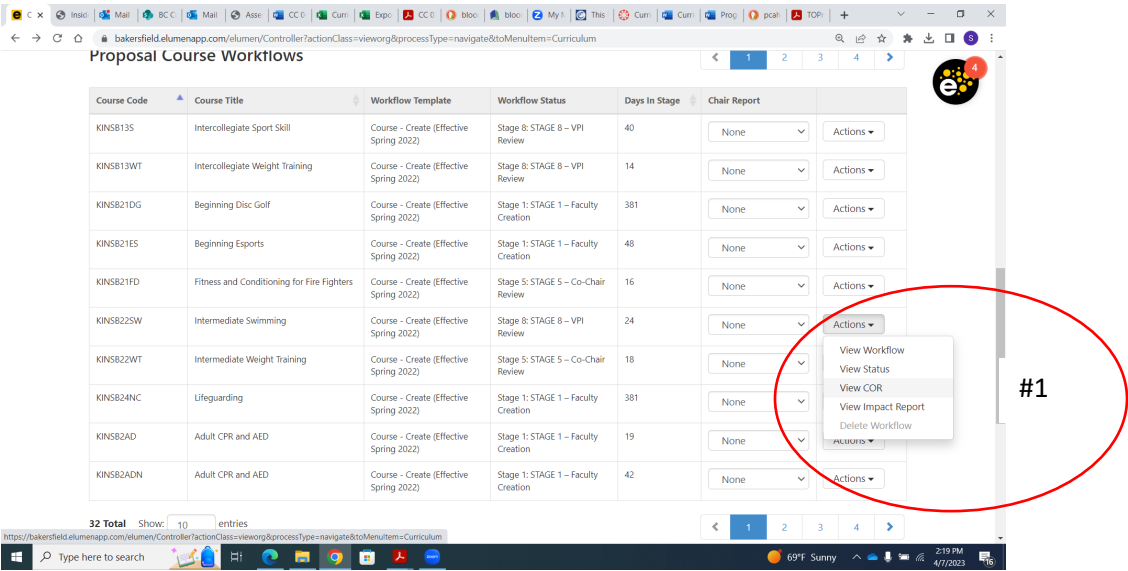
C × | Insid | Mail | BC C | Mail | Asse | CC 0 | Curr | Expo | CC 0 | bloo | bloo | My | This | Curr | Curr | Prog | pcah | TOP | +

bakersfield.elumenapp.com/elumen/Controller?actionClass=vieworg&processType=navigate&toMenuItem=Curriculum

Proposal Course Workflows

< 1 2 3 4 >

4

| Course Code | Course Title | Workflow Template | Workflow Status | Days In Stage | Chair Report | |
|---|---|---|---|---|---|---|
| KINSB13S | Intercollegiate Sport Skill | Course - Create (Effective Spring 2022) | Stage 8: STAGE 8 – VPI Review | 40 | None | Actions |
| KINSB13WT | Intercollegiate Weight Training | Course - Create (Effective Spring 2022) | Stage 8: STAGE 8 – VPI Review | 14 | None | Actions |
| KINSB21DG | Beginning Disc Golf | Course - Create (Effective Spring 2022) | Stage 1: STAGE 1 – Faculty Creation | 381 | None | Actions |
| KINSB21ES | Beginning Esports | Course - Create (Effective Spring 2022) | Stage 1: STAGE 1 – Faculty Creation | 48 | None | Actions |
| KINSB21FD | Fitness and Conditioning for Fire Fighters | Course - Create (Effective Spring 2022) | Stage 5: STAGE 5 – Co-Chair Review | 16 | None | Actions |
| KINSB22SW | Intermediate Swimming | Course - Create (Effective Spring 2022) | Stage 8: STAGE 8 – VPI Review | 24 | None | Actions |
| KINSB22WT | Intermediate Weight Training | Course - Create (Effective Spring 2022) | Stage 5: STAGE 5 – Co-Chair Review | 18 | None | |
| KINSB24NC | Lifeguarding | Course - Create (Effective Spring 2022) | Stage 1: STAGE 1 – Faculty Creation | 381 | None | |
| KINSB2AD | Adult CPR and AED | Course - Create (Effective Spring 2022) | Stage 1: STAGE 1 – Faculty Creation | 19 | None | Actions |
| KINSB2ADN | Adult CPR and AED | Course - Create (Effective Spring 2022) | Stage 1: STAGE 1 – Faculty Creation | 42 | None | Actions |

View Workflow
View Status
View COR
View Impact Report
Delete Workflow

#1

32 Total Show: 10 entries

< 1 2 3 4 >

https://bakersfield.elumenapp.com/elumen/Controller?actionClass=vieworg&processType=navigate&toMenuItem=Curriculum

Type here to search

69°F Sunny 2:19 PM 4/7/2023 16